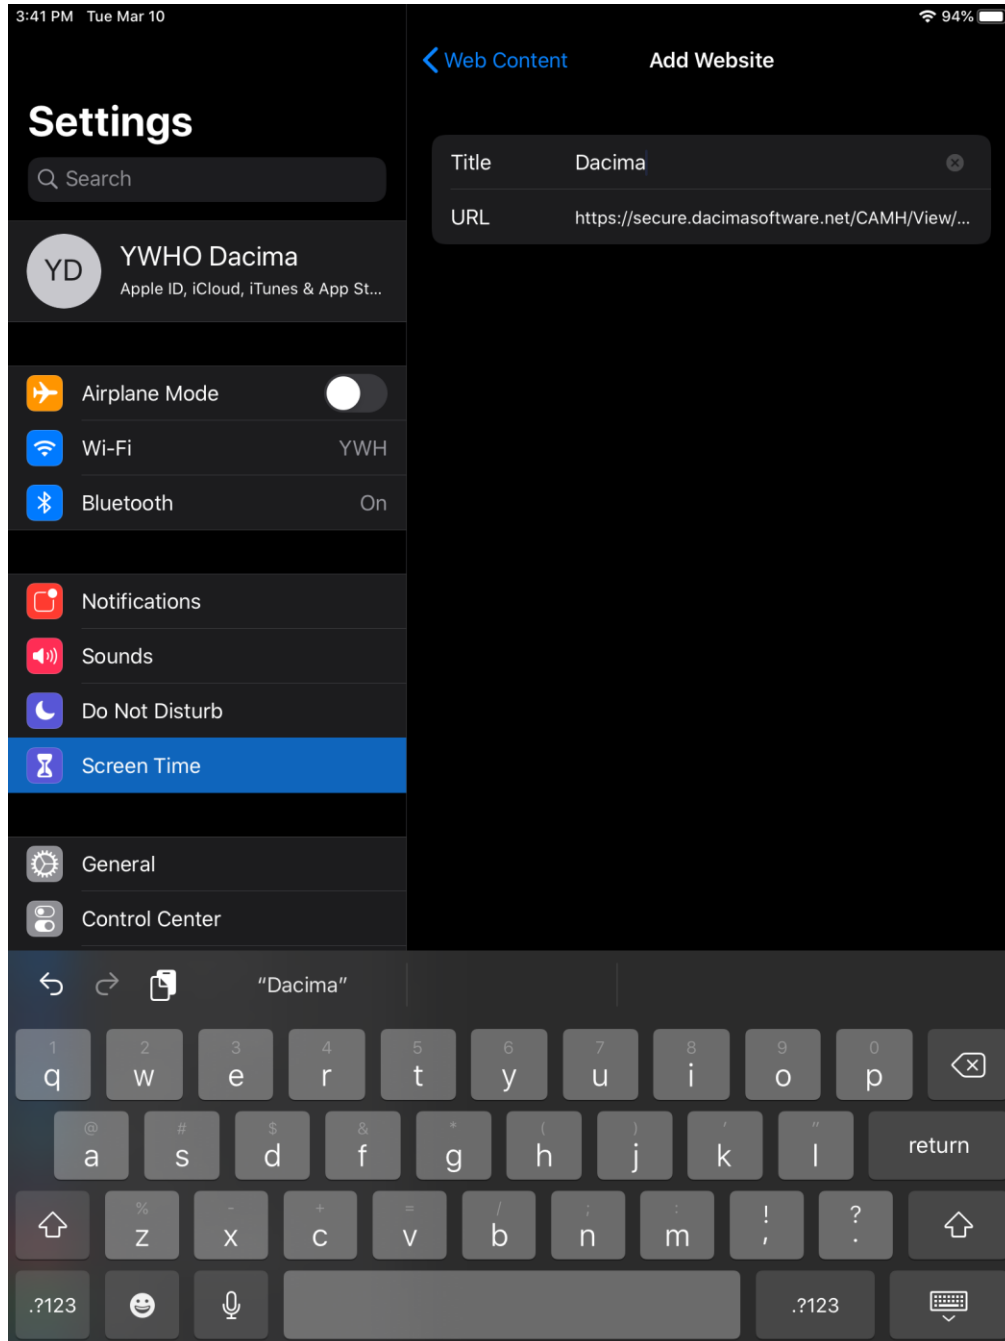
3:41 PM Tue Mar 10

94%

Settings

Search

YD

YWHO Dacima

Apple ID, iCloud, iTunes & App St...

Airplane Mode

Wi-Fi YWH

Bluetooth On

Notifications

Sounds

Do Not Disturb

Screen Time

General

Control Center

Web Content

Add Website

Title Dacima

URL https://secure.dacimasoftware.net/CAMH/View/...

"Dacima"

| 1 q | 2 w | 3 e | 4 r | 5 t | 6 y | 7 u | 8 i | 9 o | 0 p |
|---|---|---|---|---|---|---|---|---|---|

| @ a | # s | $ d | & f | * g | ( h | ) j | ' k | " l | return |
|---|---|---|---|---|---|---|---|---|---|

| % z | - x | + c | = v | / b | ; n | : m | ! , | ? . |
|---|---|---|---|---|---|---|---|---|

.?123 .?123